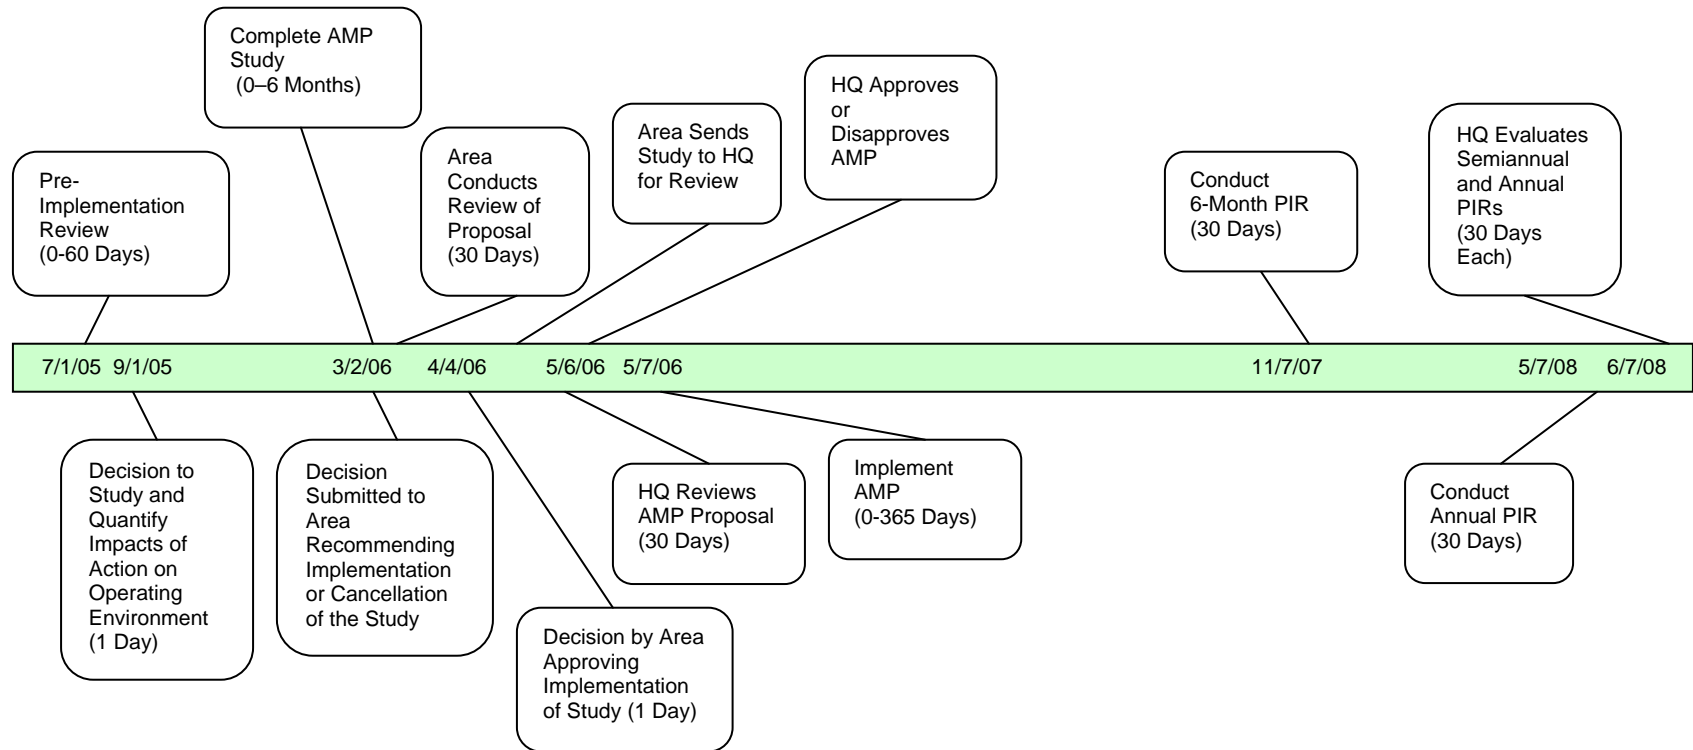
Complete AMP Study (0–6 Months)

Pre-Implementation Review (0-60 Days)

Area Conducts Review of Proposal (30 Days)

Area Sends Study to HQ for Review

HQ Approves or Disapproves AMP

Conduct 6-Month PIR (30 Days)

HQ Evaluates Semiannual and Annual PIRs (30 Days Each)

7/1/05 9/1/05 3/2/06 4/4/06 5/6/06 5/7/06 11/7/07 5/7/08 6/7/08

Decision to Study and Quantify Impacts of Action on Operating Environment (1 Day)

Decision Submitted to Area Recommending Implementation or Cancellation of the Study

HQ Reviews AMP Proposal (30 Days)

Implement AMP (0-365 Days)

Conduct Annual PIR (30 Days)

Decision by Area Approving Implementation of Study (1 Day)